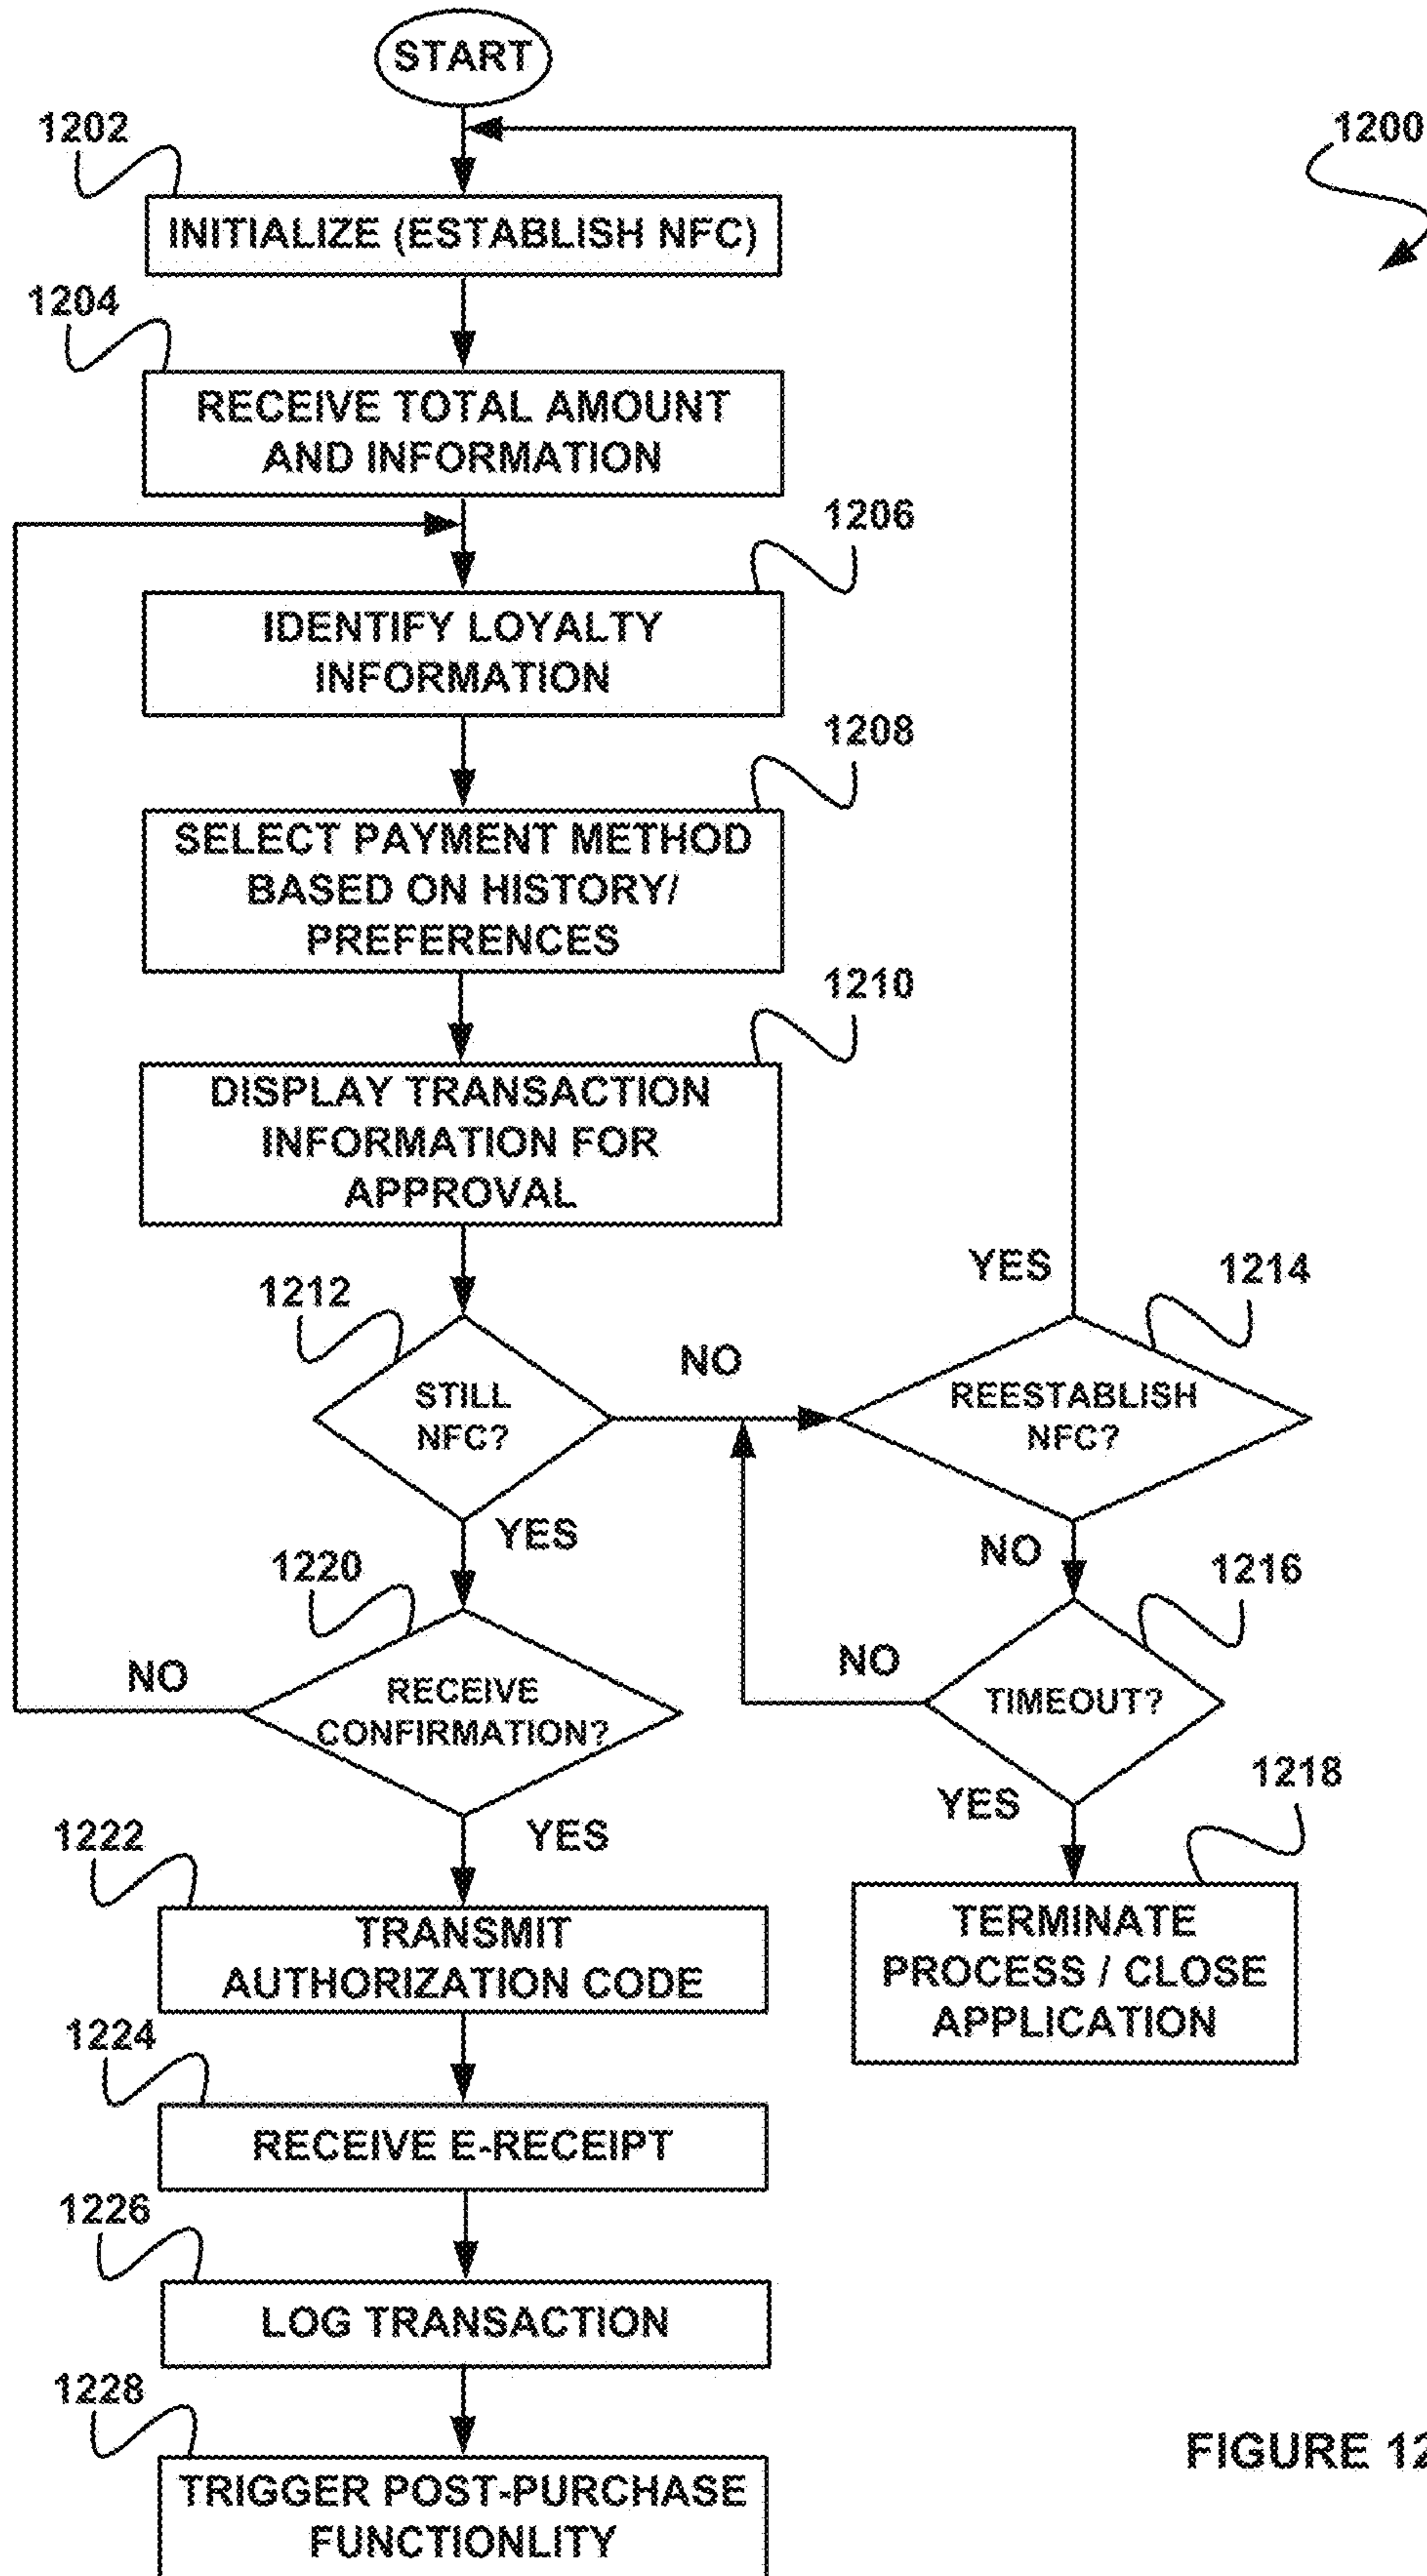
START

1200

1202

INITIALIZE (ESTABLISH NFC)

1204

RECEIVE TOTAL AMOUNT AND INFORMATION

1206

IDENTIFY LOYALTY INFORMATION

1208

SELECT PAYMENT METHOD BASED ON HISTORY/ PREFERENCES

1210

DISPLAY TRANSACTION INFORMATION FOR APPROVAL

1212

STILL NFC?

NO

YES

1214

REESTABLISH NFC?

YES

NO

1216

TIMEOUT?

NO

YES

1218

TERMINATE PROCESS / CLOSE APPLICATION

1220

RECEIVE CONFIRMATION?

NO

YES

1222

TRANSMIT AUTHORIZATION CODE

1224

RECEIVE E-RECEIPT

1226

LOG TRANSACTION

1228

TRIGGER POST-PURCHASE FUNCTIONLITY

FIGURE 1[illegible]